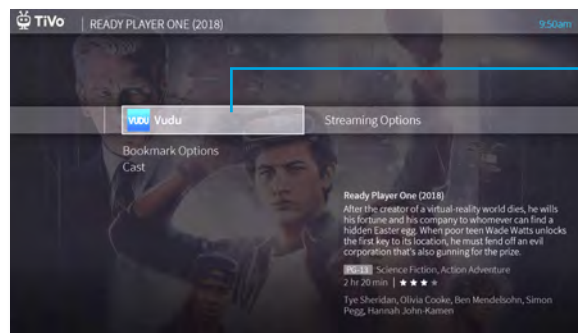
TiVo | READY PLAYER ONE (2018) 9:50am

VUDU Vudu

Streaming Options

Bookmark Options

Cast

Ready Player One (2018)

After the creator of a virtual-reality world dies, he wills his fortune and his company to whomever can find a hidden Easter egg. When poor teen Wade Watts unlocks the first key to its location, he must fend off an evil corporation that's also gunning for the prize.

PG-13 Science Fiction, Action Adventure

2 hr 20 min | ★★★

Tye Sheridan, Olivia Cooke, Ben Mendelsohn, Simon Pegg, Hannah John-Kamen